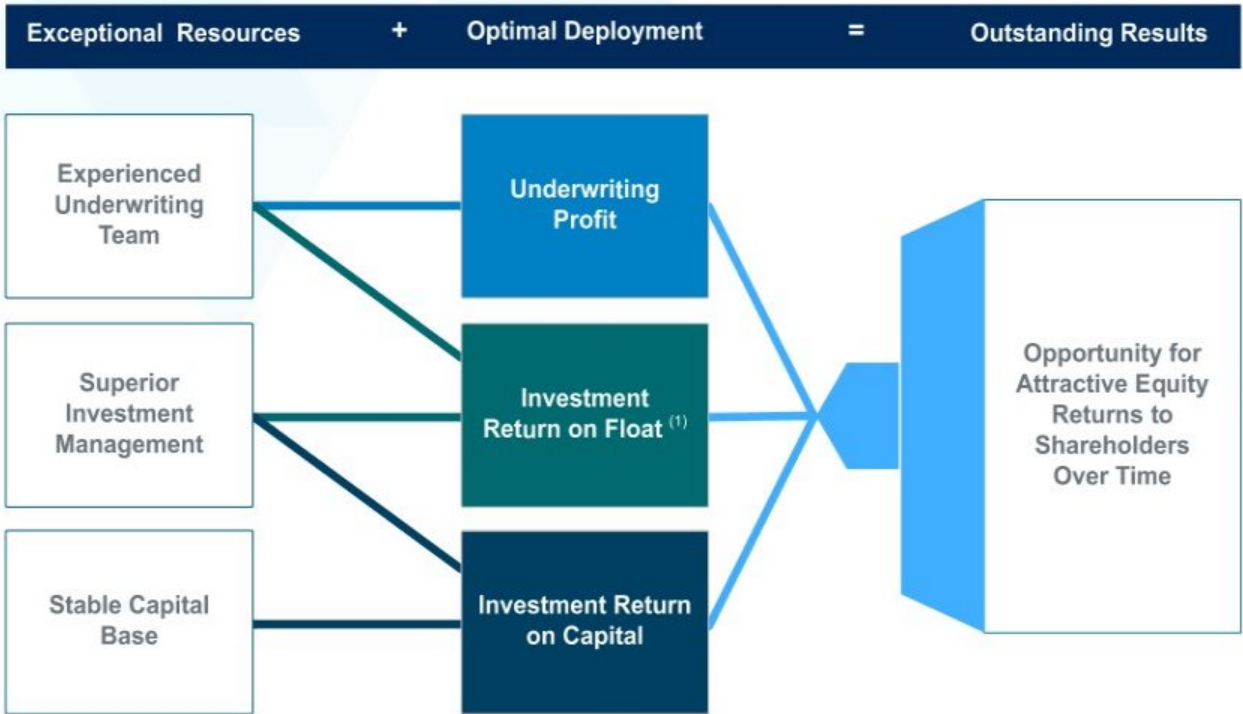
Exceptional Resources + Optimal Deployment = Outstanding Results

Experienced Underwriting Team

Superior Investment Management

Stable Capital Base

Underwriting Profit

Investment Return on Float $^{(1)}$

Investment Return on Capital

Opportunity for Attractive Equity Returns to Shareholders Over Time